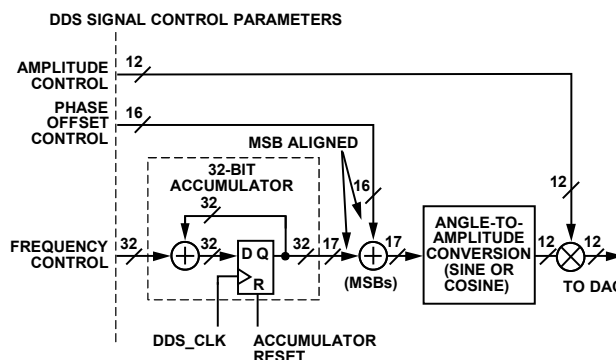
DDS SIGNAL CONTROL PARAMETERS

AMPLITUDE CONTROL

12

PHASE OFFSET CONTROL

16

MSB ALIGNED

32-BIT ACCUMULATOR

32

16

12

FREQUENCY CONTROL

32

32

D Q

R

32

17

17

(MSBs)

ANGLE-TO-AMPLITUDE CONVERSION (SINE OR COSINE)

12

12

TO DAC

DDS_CLK

ACCUMULATOR RESET